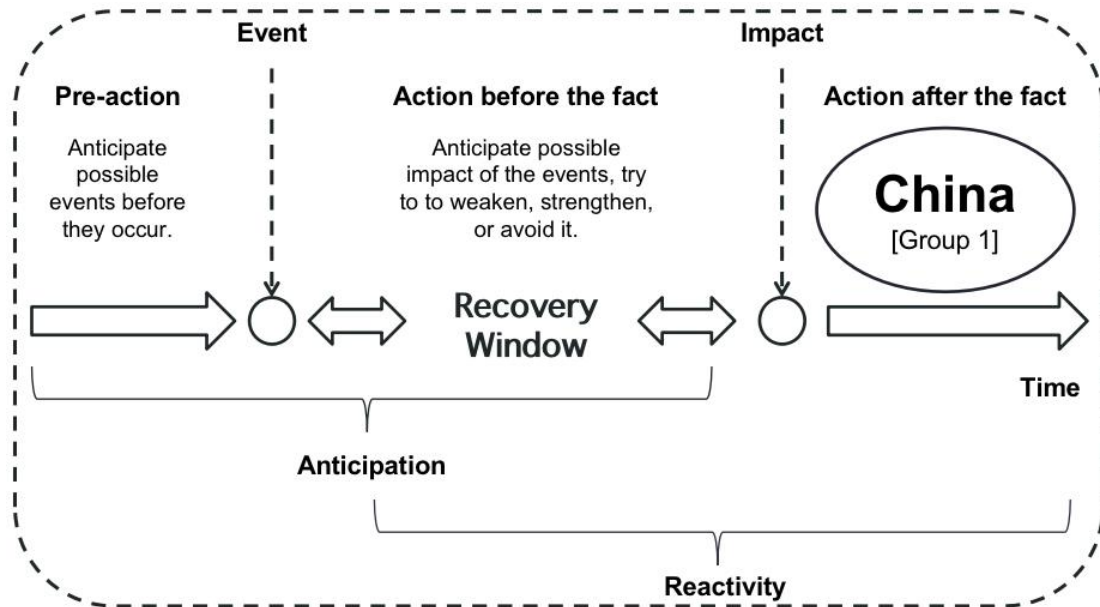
Event

Impact

Pre-action

Anticipate possible events before they occur.

Action before the fact

Anticipate possible impact of the events, try to to weaken, strengthen, or avoid it.

Action after the fact

China
[Group 1]

Recovery Window

Time

Anticipation

Reactivity